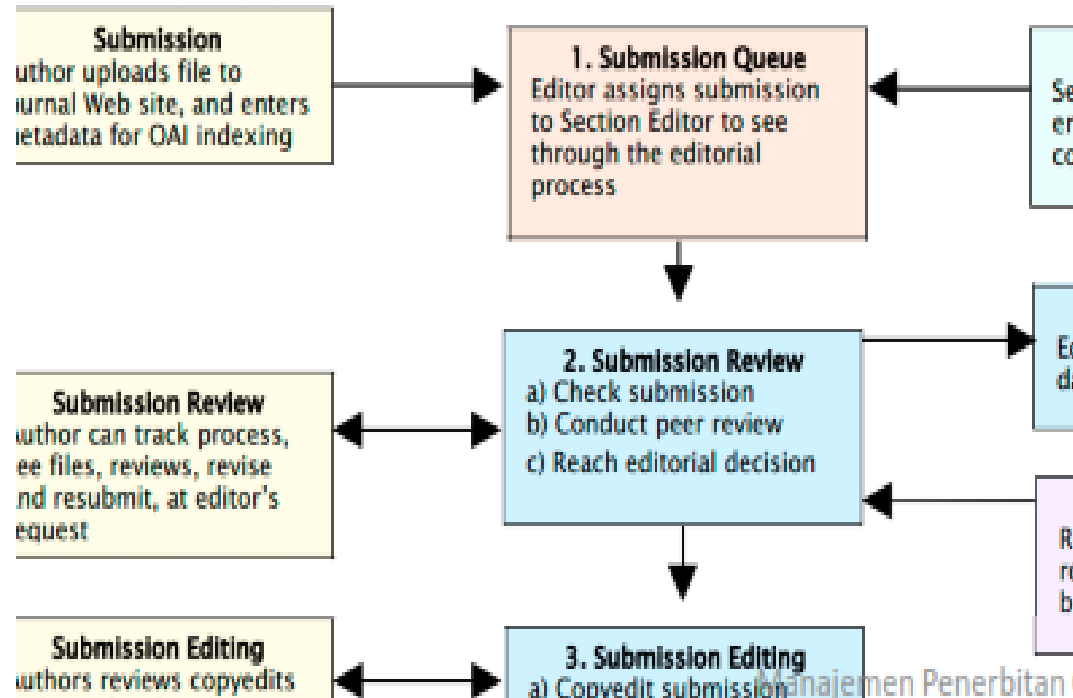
Submission
uthor uploads file to
urnal Web site, and enters
etadata for OAI indexing

1. Submission Queue
Editor assigns submission to Section Editor to see through the editorial process

Se
er
co

2. Submission Review
a) Check submission
b) Conduct peer review
c) Reach editorial decision

Ec
da

Submission Review
uthor can track process,
ee files, reviews, revise
nd resubmit, at editor's
equest

R
re
b

Submission Editing
uthors reviews copyedits

3. Submission Editing
a) Copyedit submission

Manajemen Penerbitan